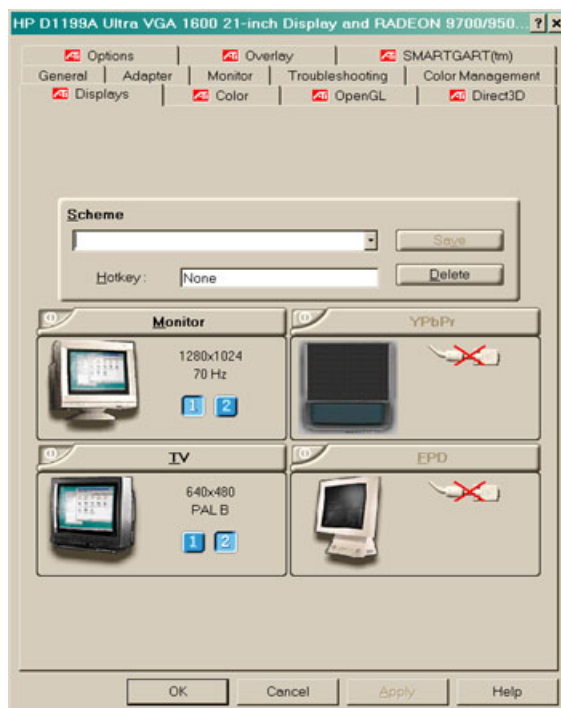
HP D1199A Ultra VGA 1600 21-inch Display and RADEON 9700/950... ? ×

Options | Overlay | SMARTGART(tm)
General | Adapter | Monitor | Troubleshooting | Color Management
Displays | Color | OpenGL | Direct3D

Scheme

Save

Hotkey: None

Delete

Monitor

1280x1024
70 Hz

1 2

YPbPr

TV

640x480
PAL B

1 2

EPD

OK | Cancel | Apply | Help